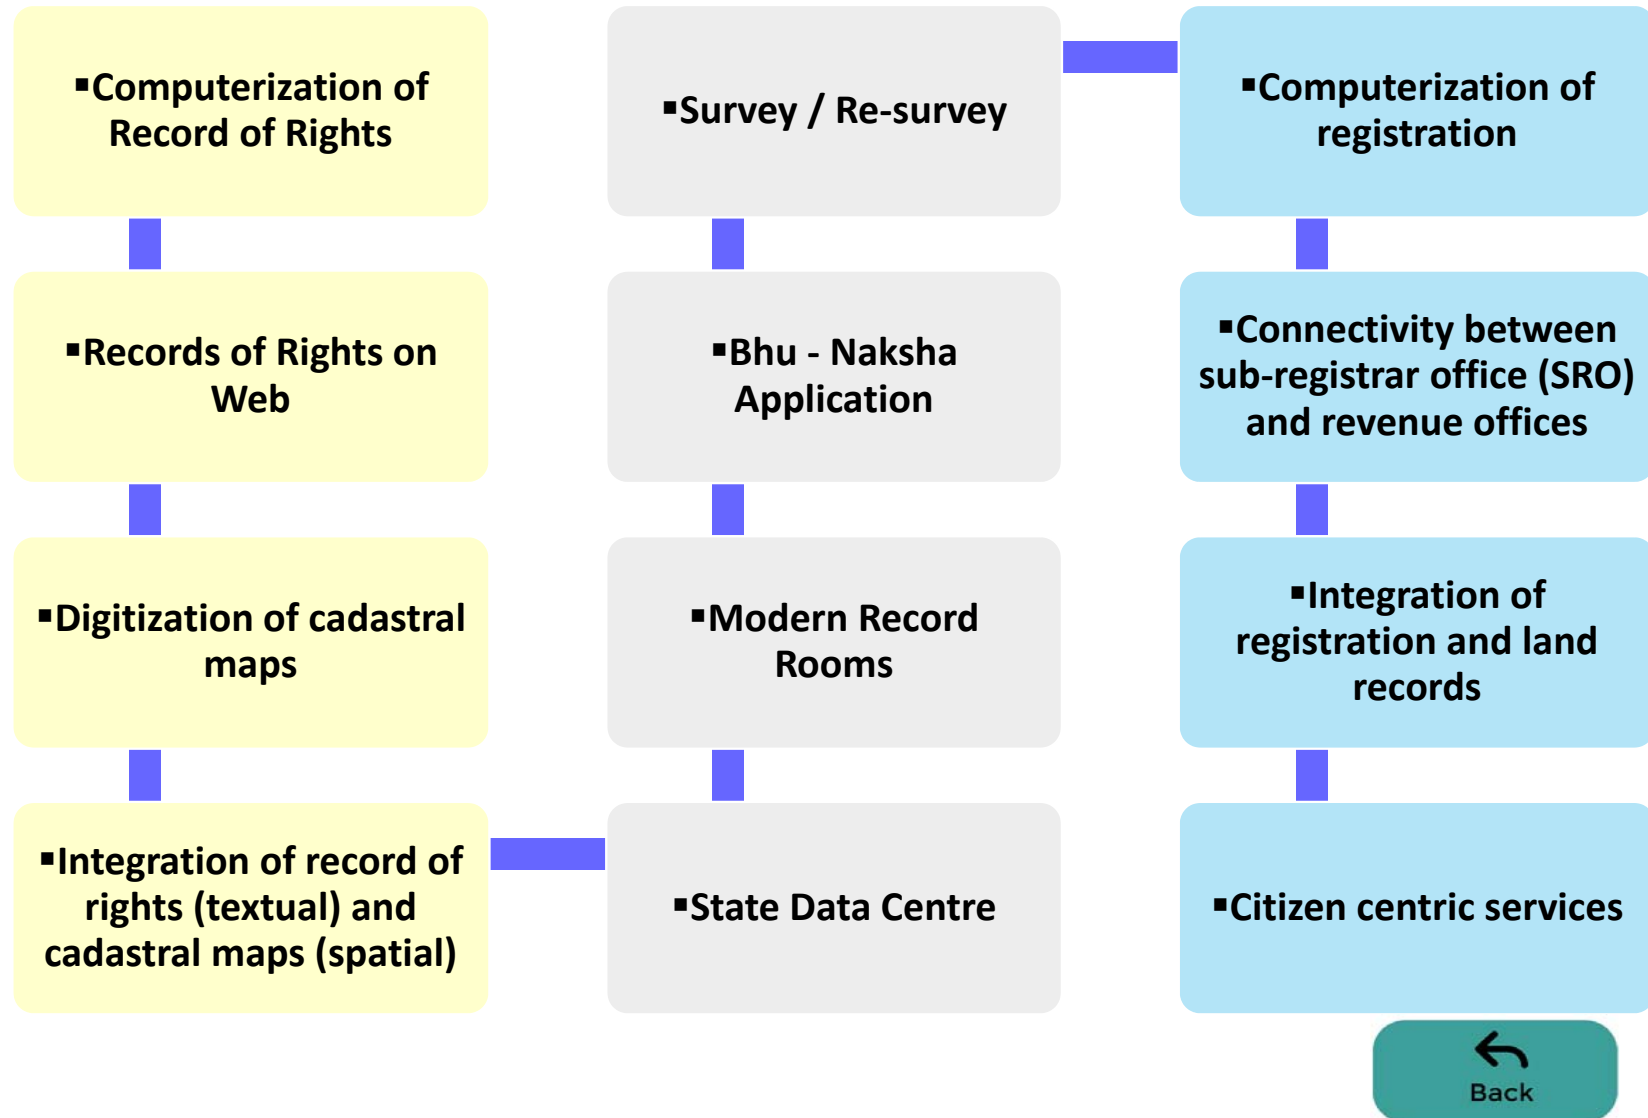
▪Computerization of Record of Rights

▪Records of Rights on Web

▪Digitization of cadastral maps

▪Integration of record of rights (textual) and cadastral maps (spatial)

▪Survey / Re-survey

▪Bhu - Naksha Application

▪Modern Record Rooms

▪State Data Centre

▪Computerization of registration

▪Connectivity between sub-registrar office (SRO) and revenue offices

▪Integration of registration and land records

▪Citizen centric services

Back